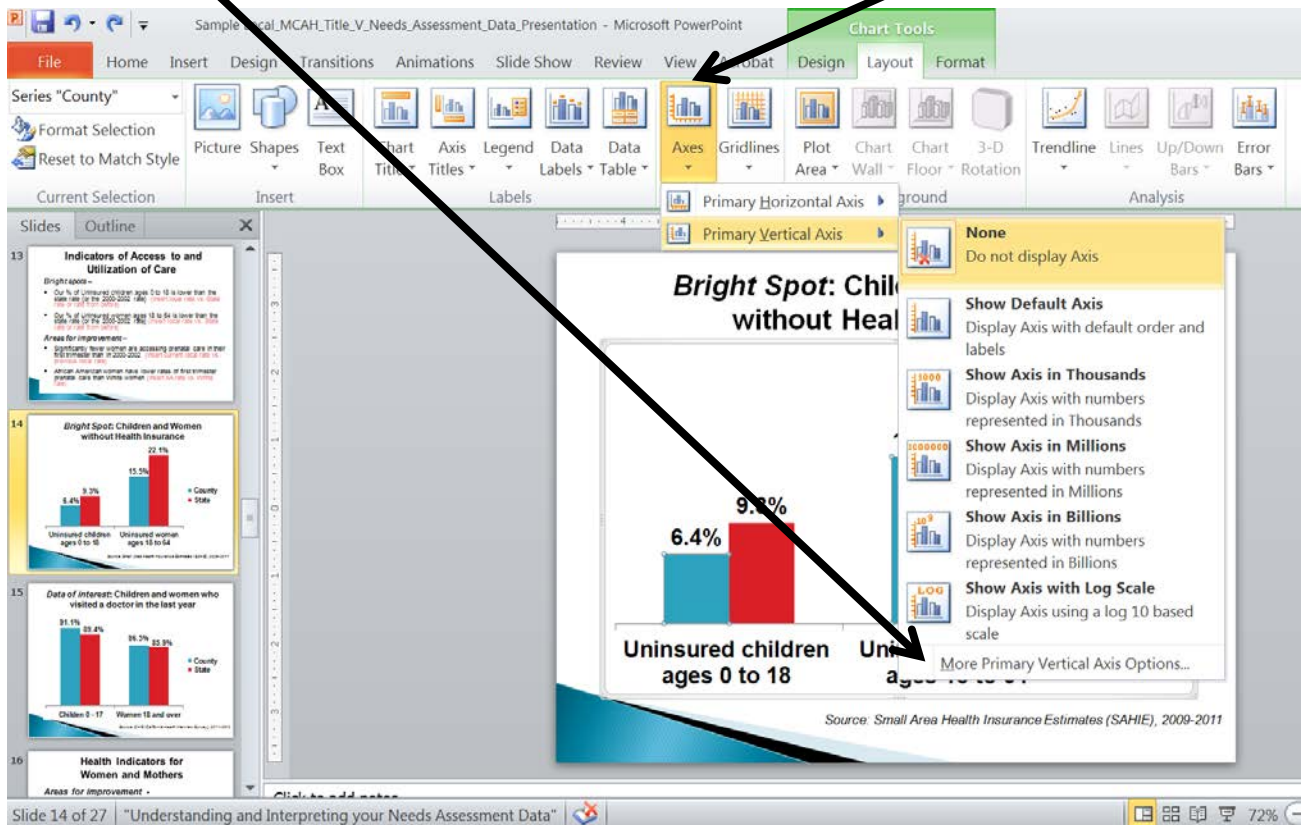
Sample_Local_MCAH_Title_V_Needs_Assessment_Data_Presentation - Microsoft PowerPoint

Chart Tools

File Home Insert Design Transitions Animations Slide Show Review View Acrobat Design Layout Format

Series "County"
Format Selection
Reset to Match Style
Current Selection

Picture Shapes Text Box
Insert

Chart Title Axis Titles Legend Data Labels Data Table
Labels

Axes Gridlines

Plot Area Chart Wall Chart Floor 3-D Rotation
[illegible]ground

Trendline Lines Up/Down Bars Error Bars
Analysis

Primary Horizontal Axis
Primary Vertical Axis

None
Do not display Axis

Show Default Axis
Display Axis with default order and labels

Show Axis in Thousands
Display Axis with numbers represented in Thousands

Show Axis in Millions
Display Axis with numbers represented in Millions

Show Axis in Billions
Display Axis with numbers represented in Billions

Show Axis with Log Scale
Display Axis using a log 10 based scale

More Primary Vertical Axis Options...

Slides Outline

13
Indicators of Access to and Utilization of Care
Bright spots –
Areas for improvement –

14
Bright Spot: Children and Women without Health Insurance
6.4% 9.3% 15.5% 22.1%
County
State
Uninsured children ages 0 to 18
Uninsured women ages 18 to 64

15
Data of interest: Children and women who visited a doctor in the last year
91.1% 89.4% 86.3% 85.9%
County
State
Children 0 - 17
Women 18 and over

16
Health Indicators for Women and Mothers
Areas for improvement -

Bright Spot: Chil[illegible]
without Heal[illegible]

9.3%
6.4%
Uninsured children ages 0 to 18
Uni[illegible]
ages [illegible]

Source: Small Area Health Insurance Estimates (SAHIE), 2009-2011

Click to add notes

Slide 14 of 27 "Understanding and Interpreting your Needs Assessment Data" 72%